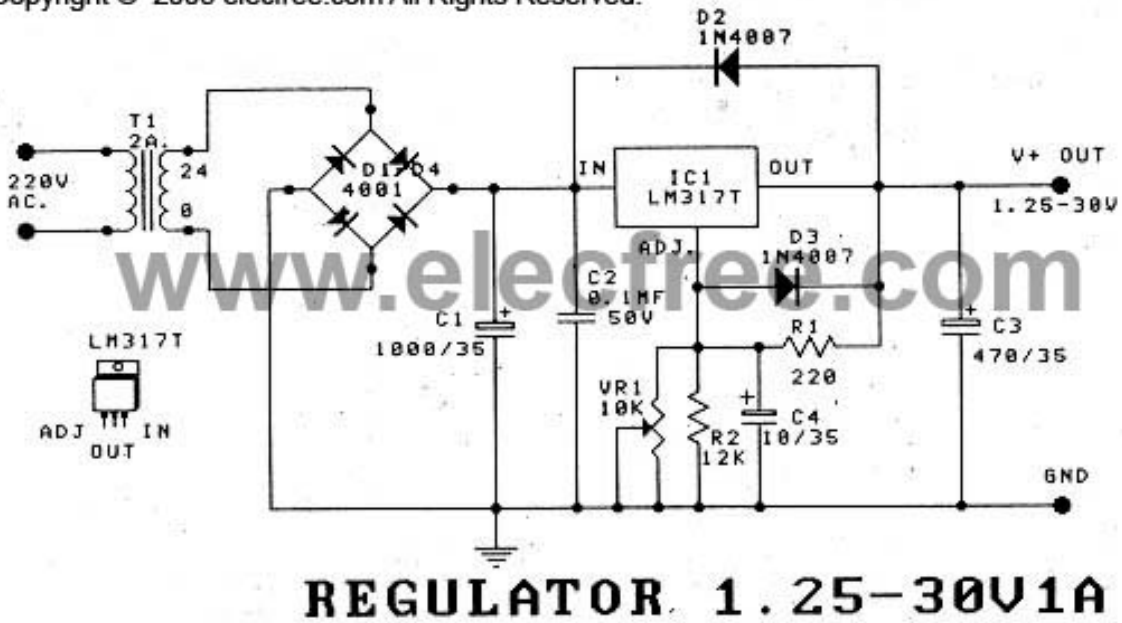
opyright © 2006 elecfree.com All Rights Reserved.

D2 1N4007

T1 2A.

220V AC.

24

0

D1-D4 4001

IN

IC1 LM317T

OUT

V+ OUT

1.25-30V

ADJ.

D3 1N4007

www.elecfree.com

C2 0.1MF 50V

C1 1000/35

LM317T

ADJ OUT IN

R1 220

C3 470/35

VR1 10K

R2 12K

C4 10/35

GND

REGULATOR 1.25-30V1A